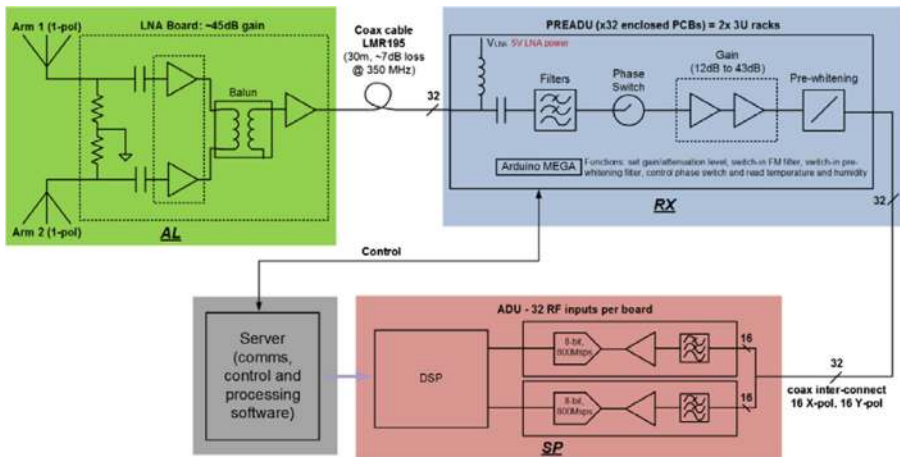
Arm 1 (1-pol)

LNA Board: ~45dB gain

Balun

Arm 2 (1-pol)

AL

Coax cable LMR195 (30m, ~7dB loss @ 350 MHz)

32

PREADU (x32 enclosed PCBs) = 2x 3U racks

$V_{LNA}$ 5V LNA power

Filters

Phase Switch

Gain (12dB to 43dB)

Pre-whitening

Arduino MEGA

Functions: set gain/attenuation level, switch-in FM filter, switch-in pre-whitening filter, control phase switch and read temperature and humidity

RX

32

Control

Server (comms, control and processing software)

ADU - 32 RF inputs per board

DSP

8-bit, 800Msps

16

8-bit, 800Msps

16

32

coax inter-connect 16 X-pol, 16 Y-pol

SP